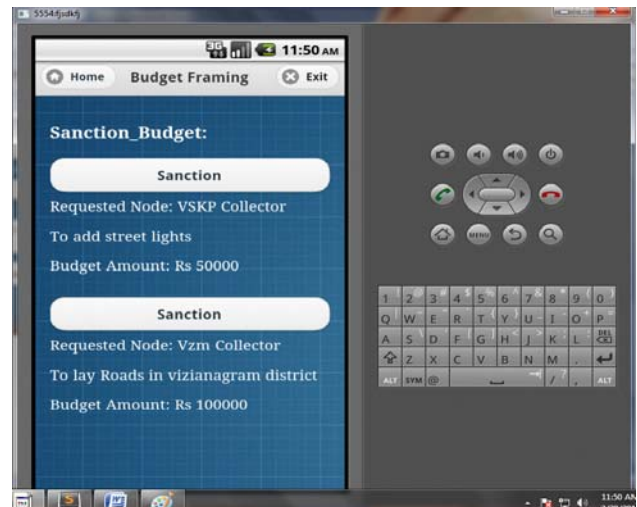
5554:fjsdkfj

3G 11:50 AM

Home Budget Framing Exit

Sanction_Budget:

Sanction

Requested Node: VSKP Collector

To add street lights

Budget Amount: Rs 50000

Sanction

Requested Node: Vzm Collector

To lay Roads in vizianagram district

Budget Amount: Rs 100000

MENU

1 2 3 4 5 6 7 8 9 0
Q W E R T Y U I O P
A S D F G H J K L DEL
Z X C V B N M .
ALT SYM @ / , ALT

11:50 AM